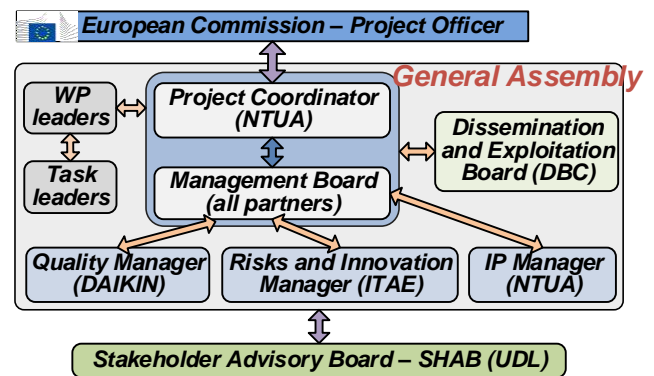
European Commission – Project Officer

General Assembly

WP leaders

Task leaders

Project Coordinator (NTUA)

Management Board (all partners)

Dissemination and Exploitation Board (DBC)

Quality Manager (DAIKIN)

Risks and Innovation Manager (ITAE)

IP Manager (NTUA)

Stakeholder Advisory Board – SHAB (UDL)